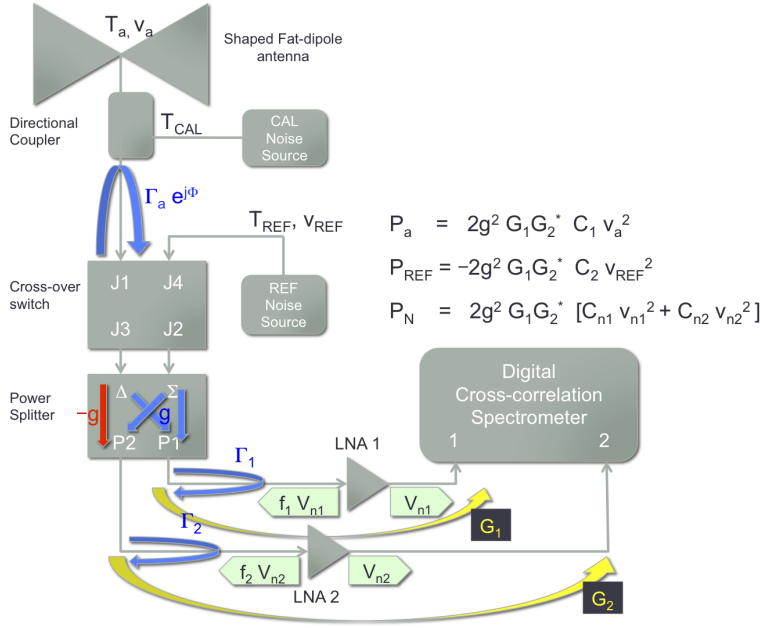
$T_a$, $v_a$

Shaped Fat-dipole antenna

Directional Coupler

$T_{CAL}$

CAL Noise Source

$\Gamma_a\ e^{j\Phi}$

$T_{REF}$, $v_{REF}$

$P_a\ =\ 2g^2\ G_1G_2^*\ C_1\ v_a^2$

$P_{REF} = -2g^2\ G_1G_2^*\ C_2\ v_{REF}^2$

$P_N\ =\ 2g^2\ G_1G_2^*\ [C_{n1}\ v_{n1}^2 + C_{n2}\ v_{n2}^2]$

Cross-over switch

J1 J4

J3 J2

REF Noise Source

Power Splitter

Δ Σ

−g g

P2 P1

Digital Cross-correlation Spectrometer

1 2

$\Gamma_1$

LNA 1

$f_1\ V_{n1}$

$V_{n1}$

$G_1$

$\Gamma_2$

$f_2\ V_{n2}$

$V_{n2}$

LNA 2

$G_2$